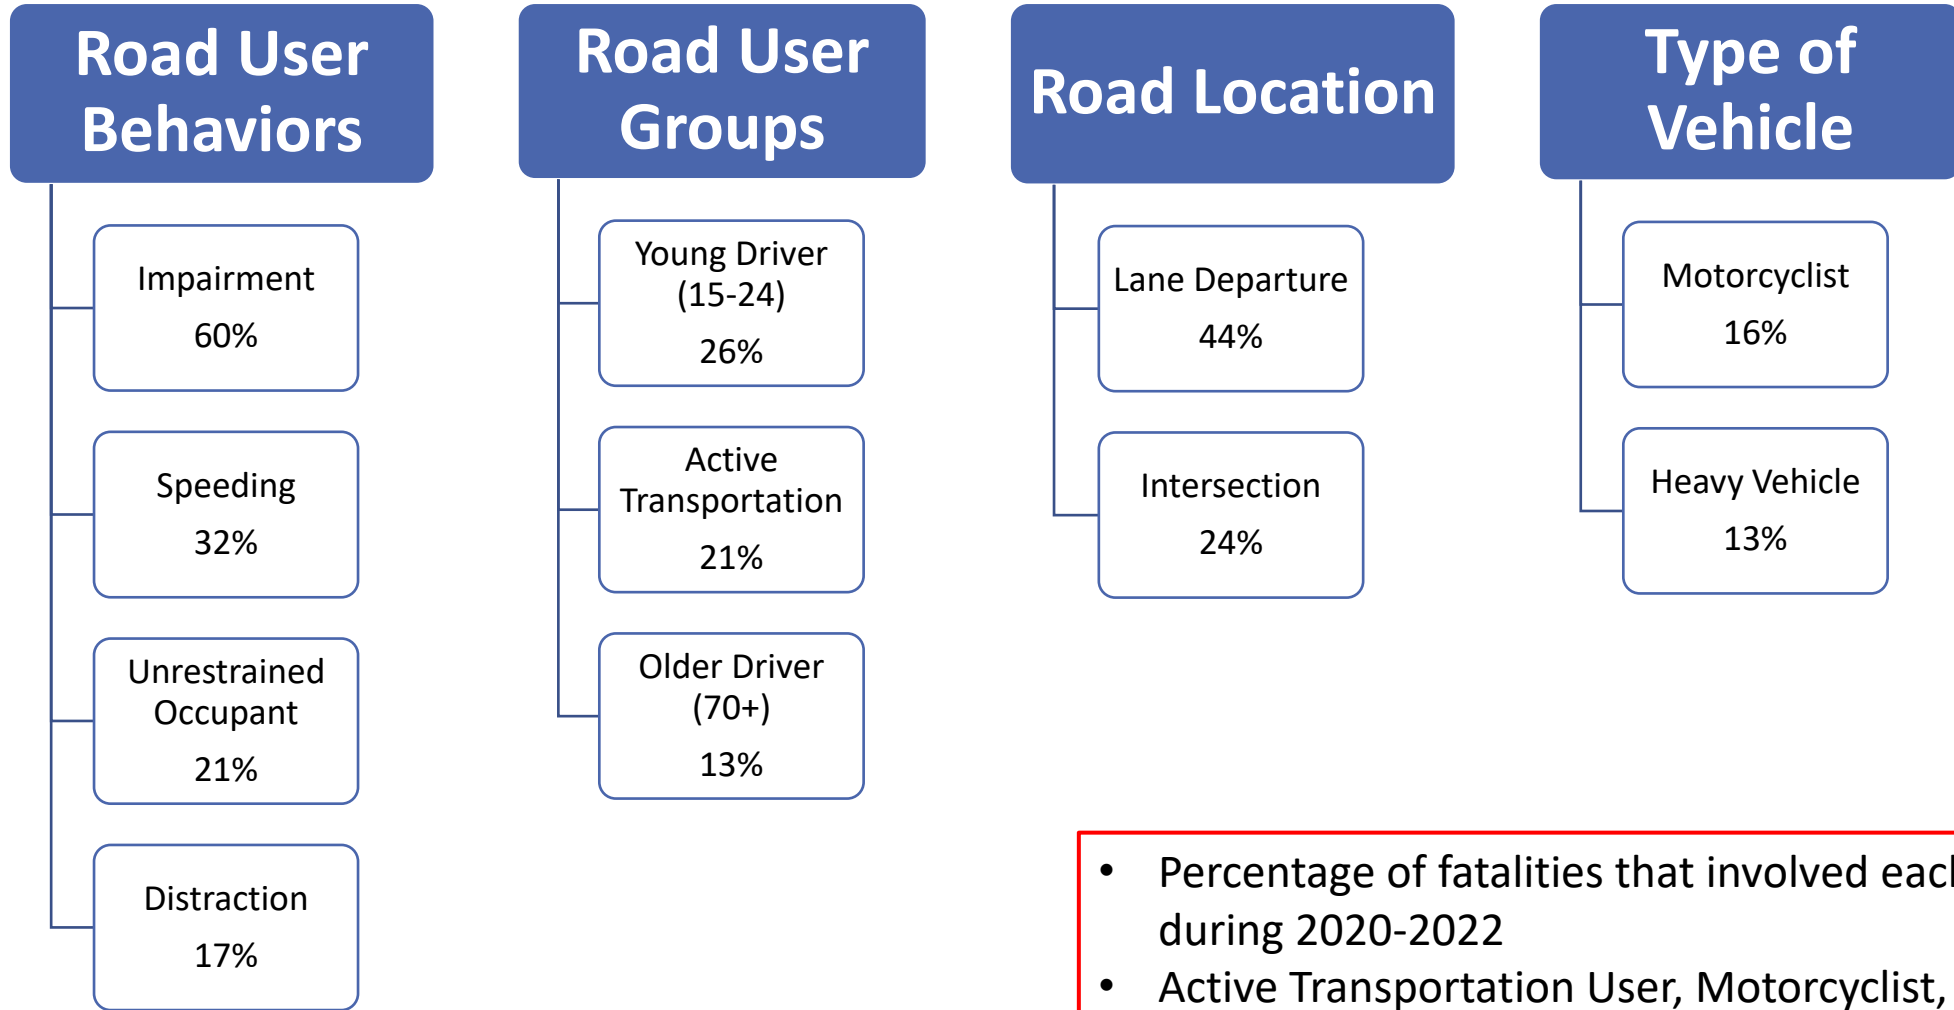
Road User Behaviors

Impairment
60%

Speeding
32%

Unrestrained Occupant
21%

Distraction
17%

Road User Groups

Young Driver (15-24)
26%

Active Transportation
21%

Older Driver (70+)
13%

Road Location

Lane Departure
44%

Intersection
24%

Type of Vehicle

Motorcyclist
16%

Heavy Vehicle
13%

• Percentage of fatalities that involved eac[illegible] during 2020-2022
• Active Transportation User, Motorcyclist, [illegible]